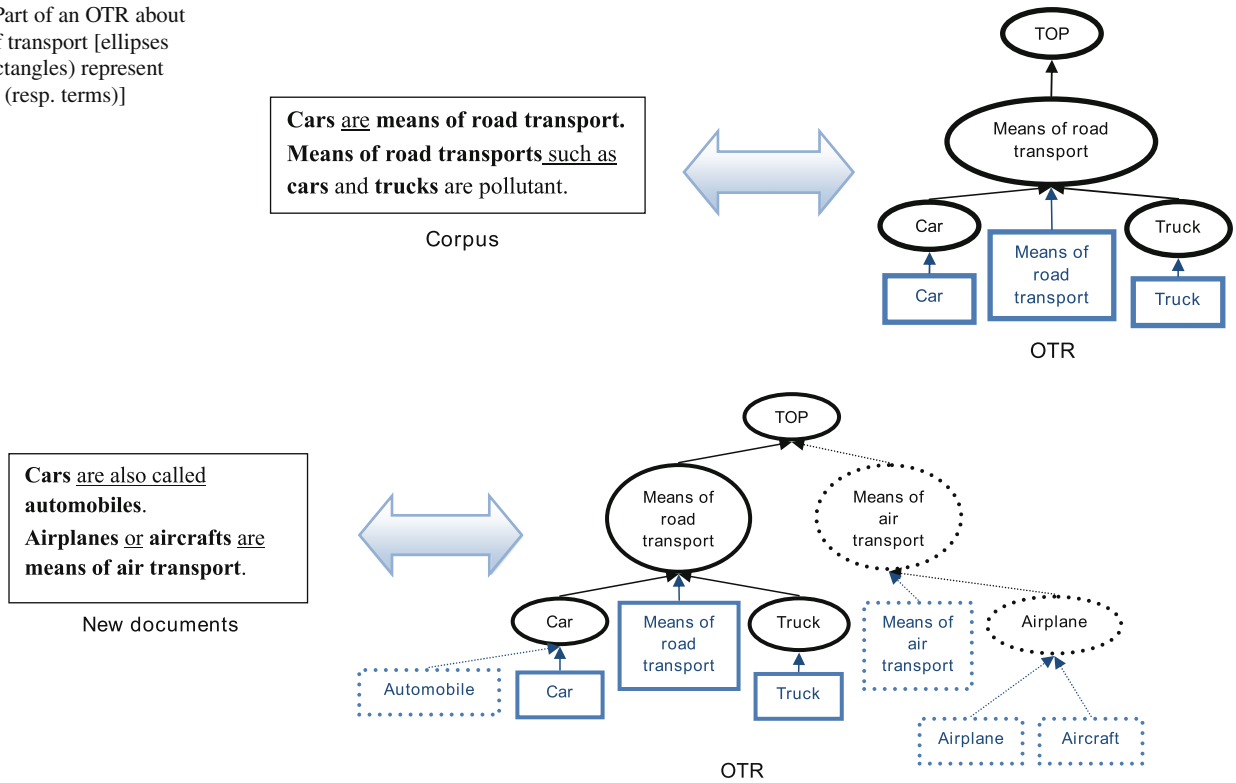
Part of an OTR about
f transport [ellipses
ctangles) represent
(resp. terms)]

**Cars** are **means of road transport.** **Means of road transports** such as **cars** and **trucks** are pollutant.

Corpus

TOP

Means of road transport

Car

Means of road transport

Truck

Car

Truck

OTR

**Cars** are also called **automobiles**. **Airplanes** or **aircrafts** are **means of air transport**.

New documents

TOP

Means of road transport

Means of air transport

Car

Means of road transport

Truck

Means of air transport

Airplane

Automobile

Car

Truck

Airplane

Aircraft

OTR